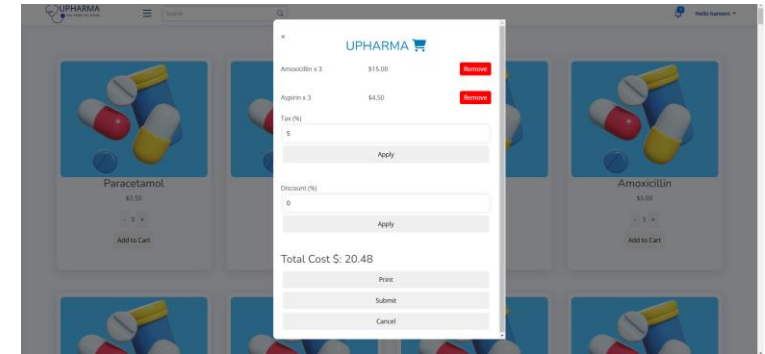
UPHARMA

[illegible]

Search

Hello hareem

×

UPHARMA

Amoxicillin x 3 $15.00 Remove

Aspirin x 3 $4.50 Remove

Tax (%)

5

Apply

Discount (%)

0

Apply

Total Cost $: 20.48

Print

Submit

Cancel

Paracetamol

$2.50

- 0 +

Add to Cart

Amoxicillin

$5.00

- 0 +

Add to Cart